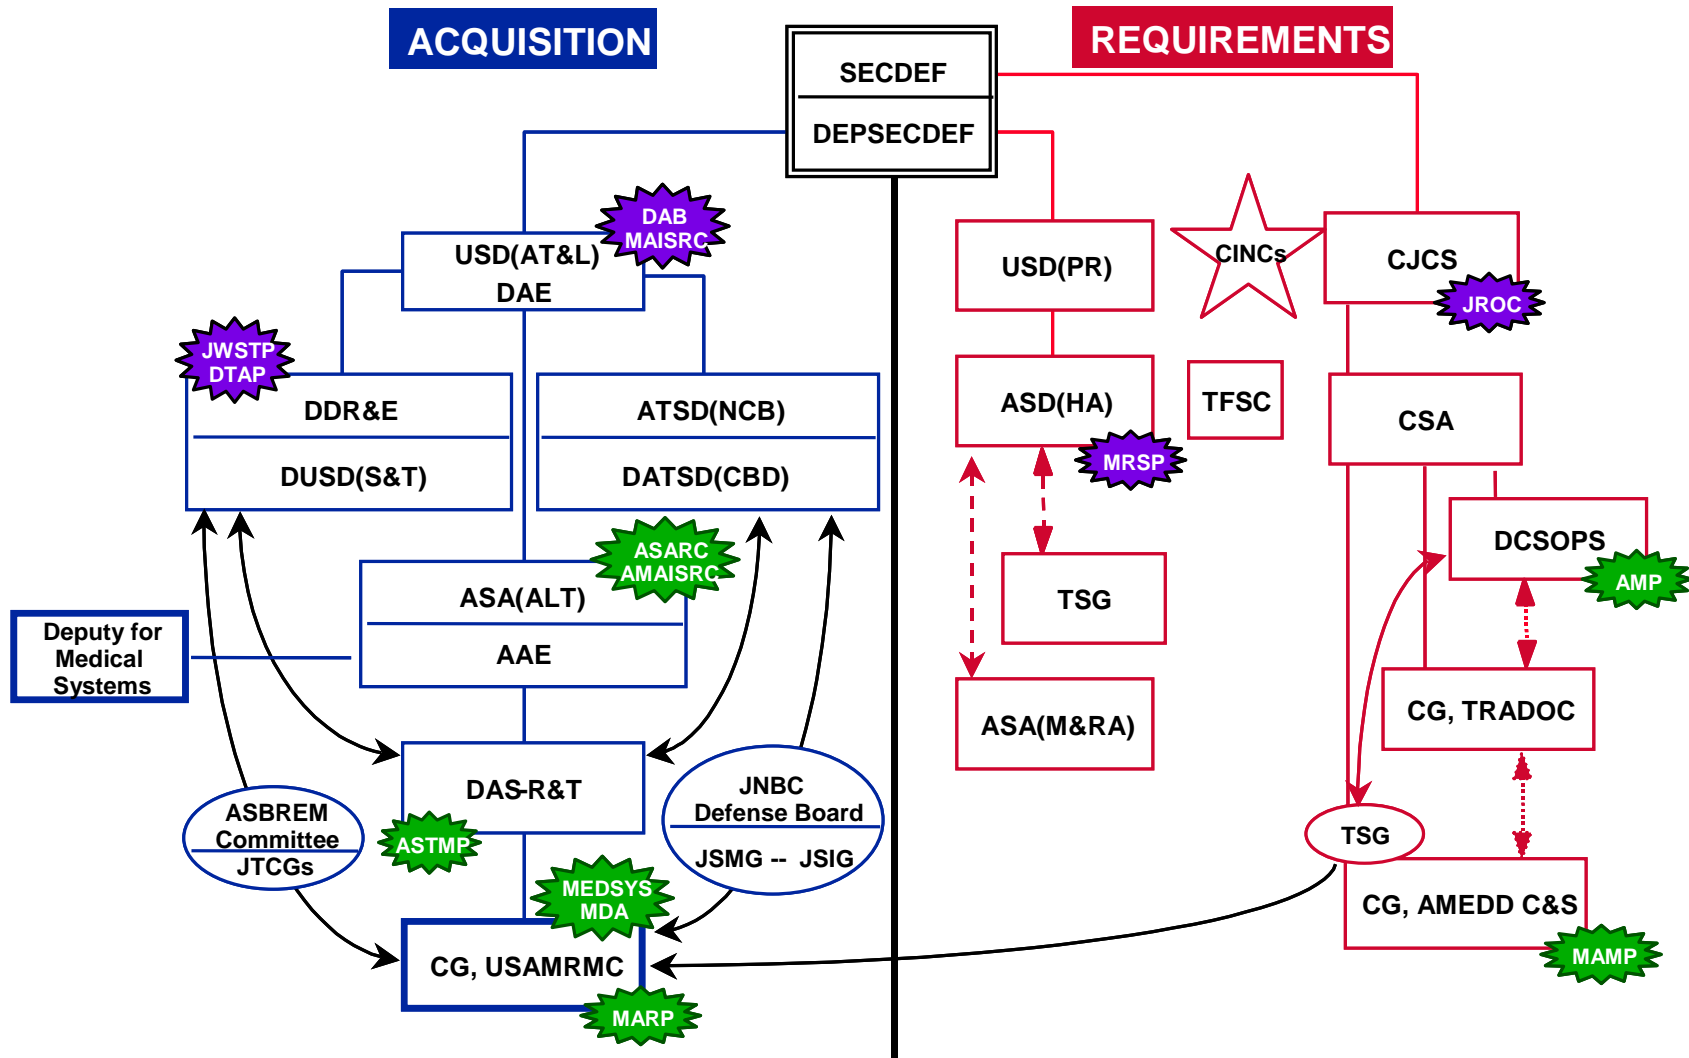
ACQUISITION

REQUIREMENTS

SECDEF

DEPSECDEF

DAB MAISRC

USD(AT&L)

DAE

JWSTP DTAP

DDR&E

DUSD(S&T)

ATSD(NCB)

DATSD(CBD)

ASARC AMAISRC

ASA(ALT)

AAE

Deputy for Medical Systems

DAS-R&T

ASBREM Committee

JTCGs

ASTMP

JNBC Defense Board

JSMG -- JSIG

MEDSYS MDA

CG, USAMRMC

MARP

USD(PR)

CINCs

CJCS

JROC

ASD(HA)

TFSC

CSA

MRSP

DCSOPS

AMP

TSG

ASA(M&RA)

CG, TRADOC

TSG

CG, AMEDD C&S

MAMP